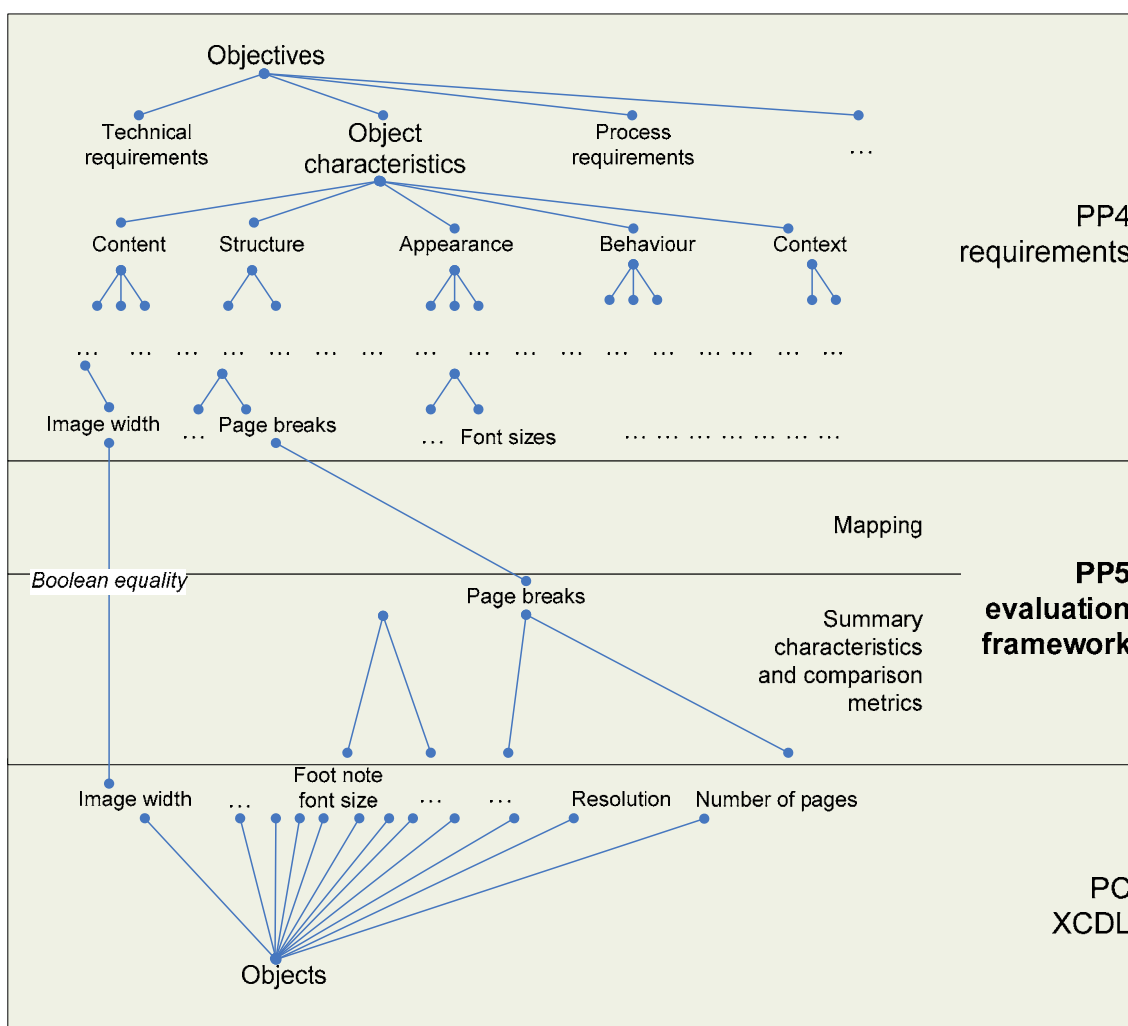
Objectives

Technical requirements

Object characteristics

Process requirements

…

Content

Structure

Appearance

Behaviour

Context

PP4 requirements

… … … … … … … … … … … … … … … … …

Image width

… Page breaks

… Font sizes

… … … … … … …

Mapping

Boolean equality

Page breaks

Summary characteristics and comparison metrics

PP5 evaluation framework

Image width

…

Foot note font size

…

…

Resolution

Number of pages

PC XCDL

Objects